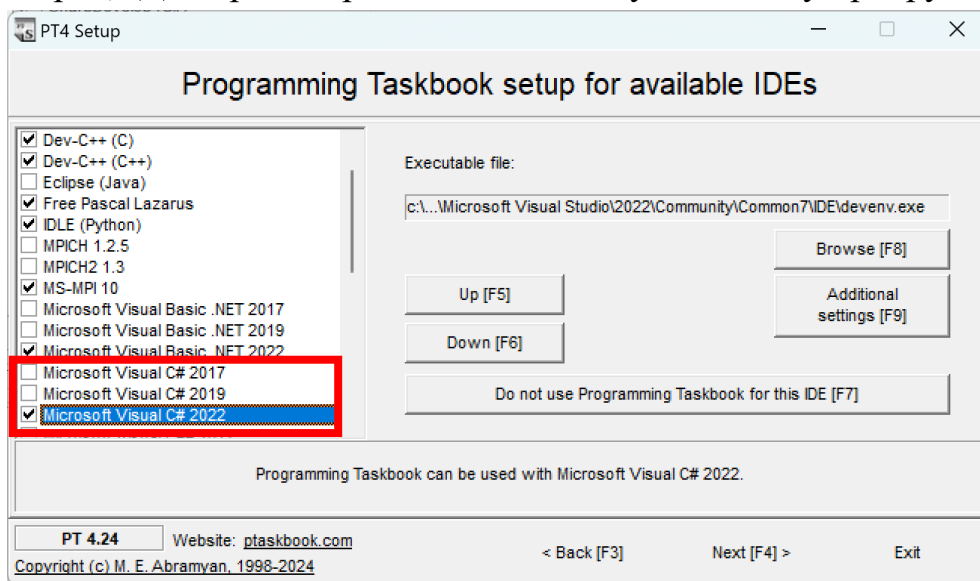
PT4 Setup

Programming Taskbook setup for available IDEs

☑ Dev-C++ (C)
☑ Dev-C++ (C++)
☐ Eclipse (Java)
☑ Free Pascal Lazarus
☑ IDLE (Python)
☐ MPICH 1.2.5
☐ MPICH2 1.3
☑ MS-MPI 10
☐ Microsoft Visual Basic .NET 2017
☐ Microsoft Visual Basic .NET 2019
☑ Microsoft Visual Basic .NET 2022
☐ Microsoft Visual C# 2017
☐ Microsoft Visual C# 2019
☑ Microsoft Visual C# 2022

Executable file:

c:\...\Microsoft Visual Studio\2022\Community\Common7\IDE\devenv.exe

Browse [F8]

Up [F5]

Additional settings [F9]

Down [F6]

Do not use Programming Taskbook for this IDE [F7]

Programming Taskbook can be used with Microsoft Visual C# 2022.

PT 4.24 Website: ptaskbook.com

Copyright (c) M. E. Abramyan, 1998-2024

< Back [F3] Next [F4] > Exit